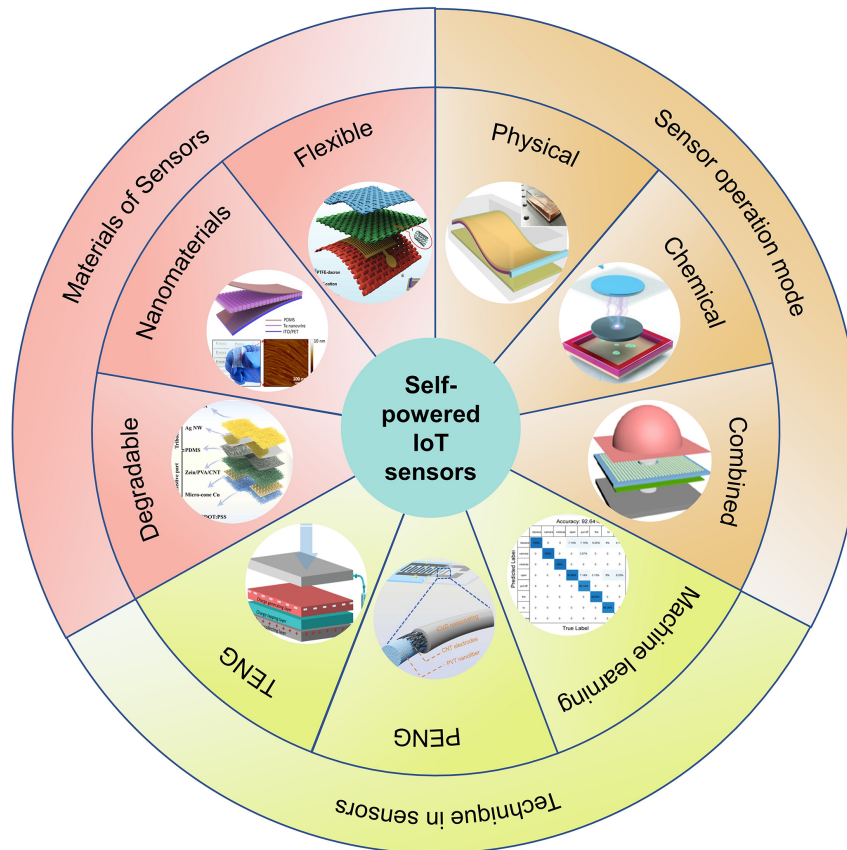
Materials of Sensors

Flexible

PTFE-dacron

Cotton

Nanomaterials

PDMS

Te nanowire

ITO/PET

10 nm

100 nm

Degradable

Ag NW

PDMS

Zein/PVA/CNT

Micro-cone Cu

PEDOT:PSS

Self-powered IoT sensors

Sensor operation mode

Physical

Chemical

Combined

Technique in sensors

TENG

PENG

CNT electrodes

PVT nanofiber

Machine learning

Accuracy: 92.64

Predicted Label

True Label